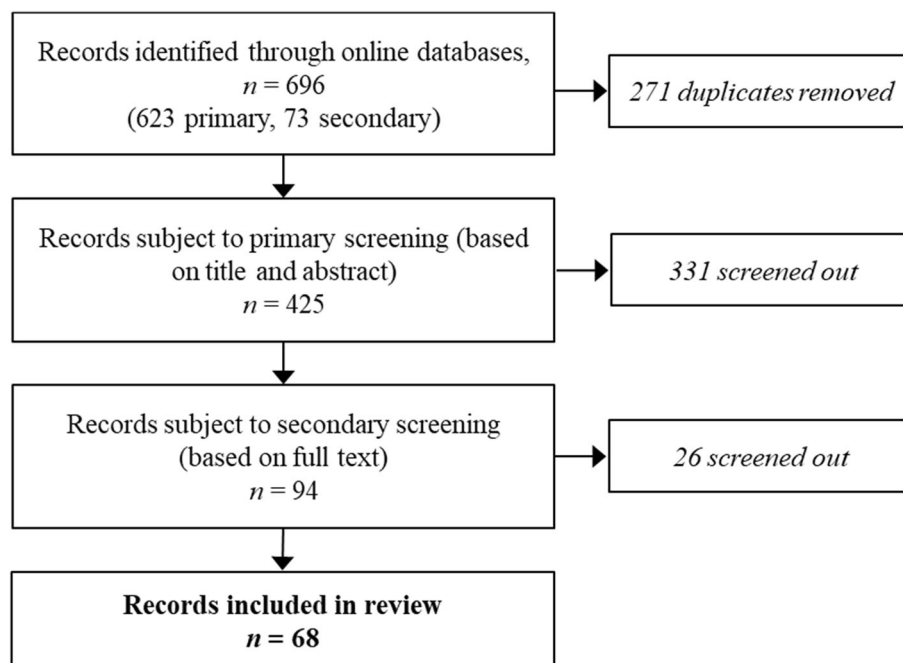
Records identified through online databases, $n = 696$ (623 primary, 73 secondary)

271 duplicates removed

Records subject to primary screening (based on title and abstract) $n = 425$

331 screened out

Records subject to secondary screening (based on full text) $n = 94$

26 screened out

**Records included in review**
$n = 68$